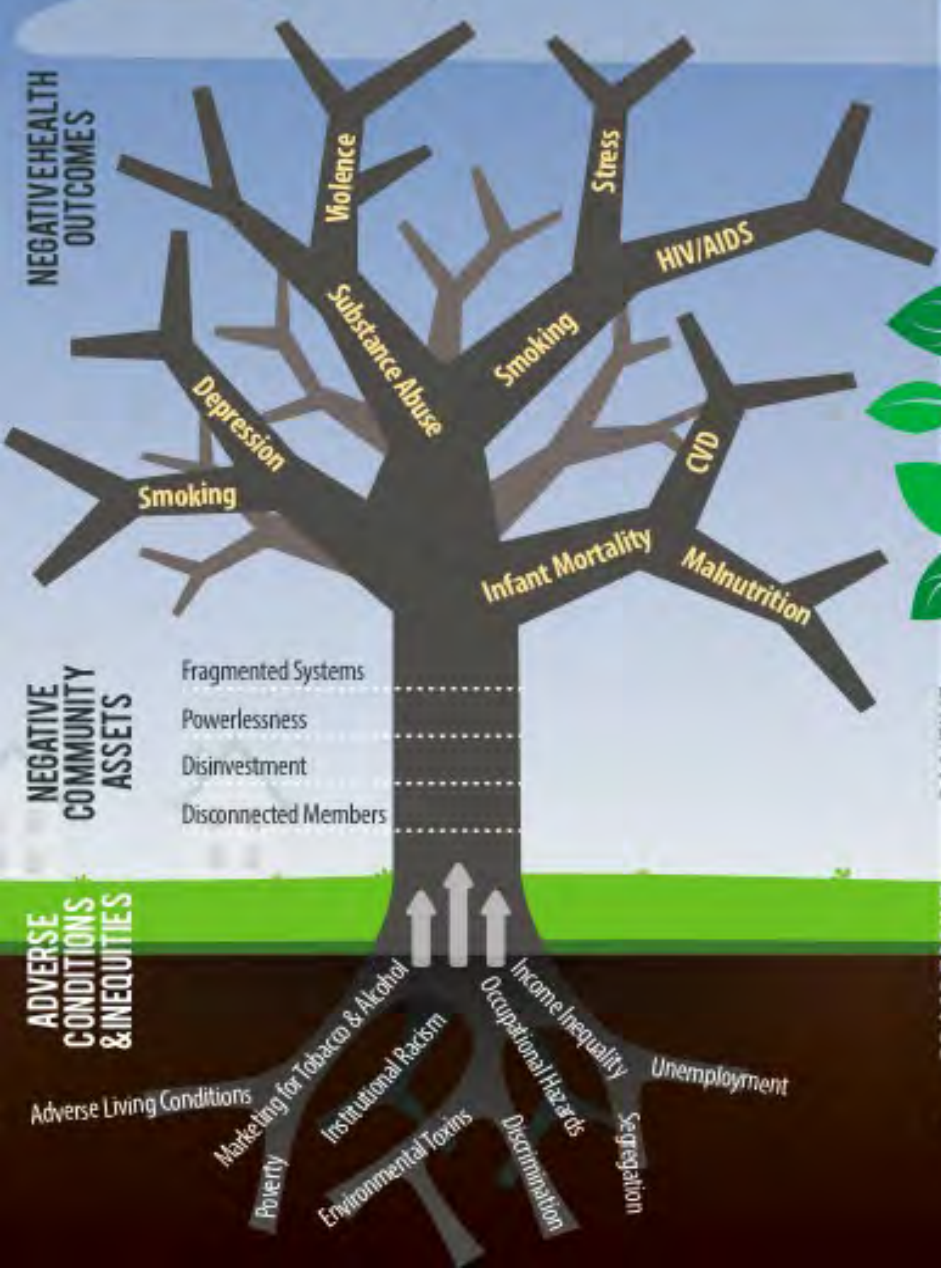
NEGATIVEHEALTH OUTCOMES

Violence

Stress

HIV/AIDS

Substance Abuse

Smoking

Depression

Smoking

CVD

Infant Mortality

Malnutrition

NEGATIVE COMMUNITY ASSETS

Fragmented Systems

Powerlessness

Disinvestment

Disconnected Members

ADVERSE CONDITIONS &INEQUITIES

Adverse Living Conditions

Marketing for Tobacco & Alcohol

Institutional Racism

Occupational Hazards

Income Inequality

Unemployment

Poverty

Environmental Toxins

Discrimination

Segregation